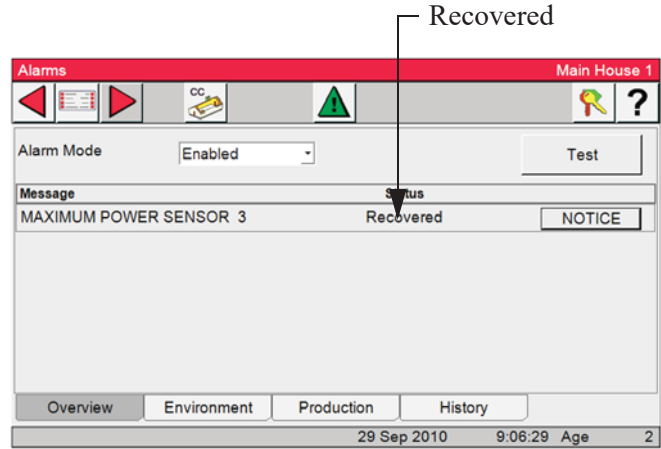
Recovered

Alarms

Main House 1

CC

?

Alarm Mode

Enabled

Test

| Message | Status | |
|---|---|---|
| MAXIMUM POWER SENSOR 3 | Recovered | NOTICE |

Overview

Environment

Production

History

29 Sep 2010

9:06:29

Age

2